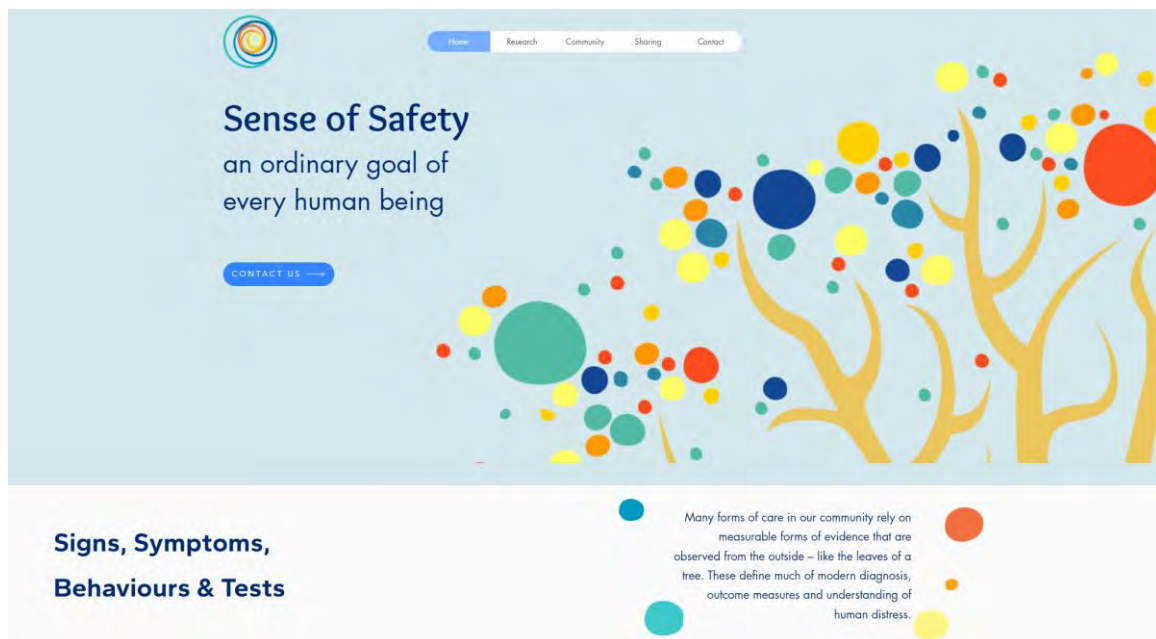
Home Research Community Sharing Contact

Sense of Safety
an ordinary goal of every human being

CONTACT US

Signs, Symptoms, Behaviours & Tests

Many forms of care in our community rely on measurable forms of evidence that are observed from the outside – like the leaves of a tree. These define much of modern diagnosis, outcome measures and understanding of human distress.